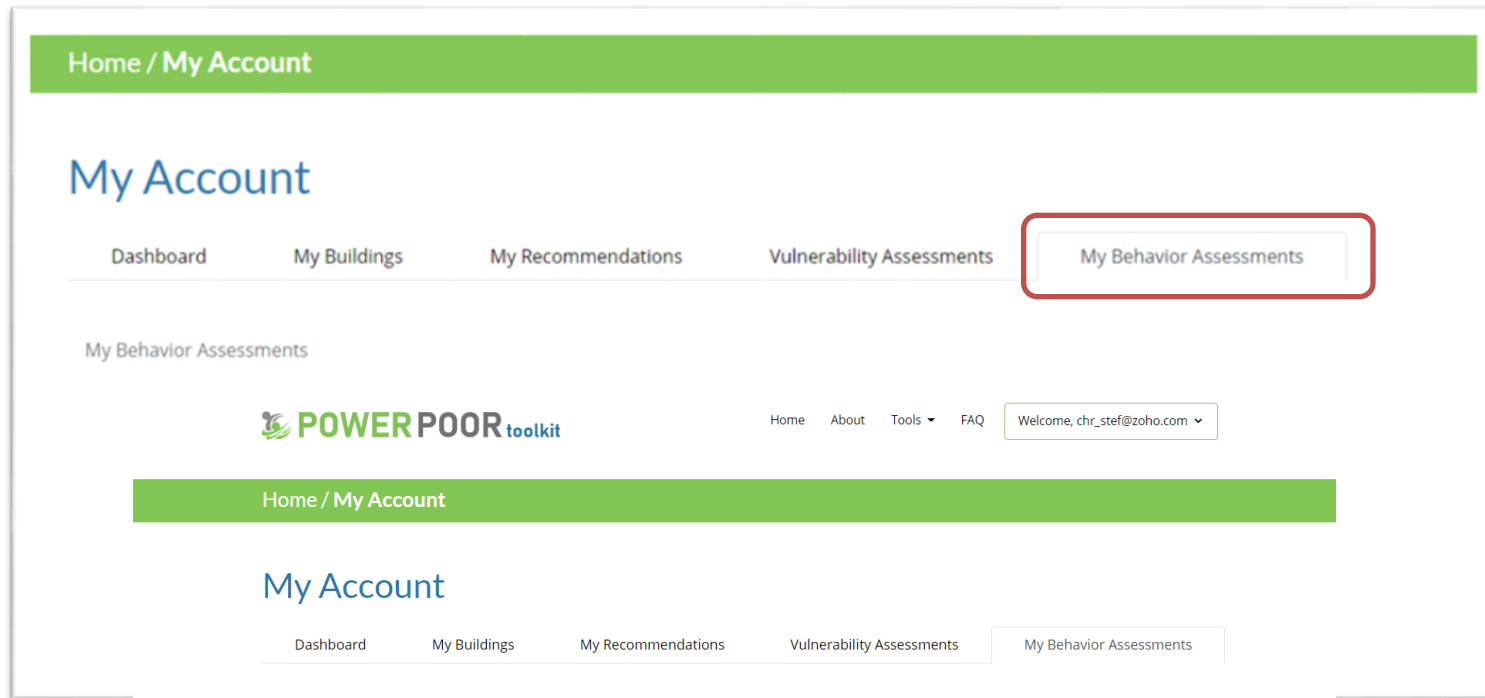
Home / My Account

My Account

Dashboard My Buildings My Recommendations Vulnerability Assessments My Behavior Assessments

My Behavior Assessments

POWER POOR toolkit

Home About Tools FAQ Welcome, chr_stef@zoho.com

Home / My Account

My Account

Dashboard My Buildings My Recommendations Vulnerability Assessments My Behavior Assessments